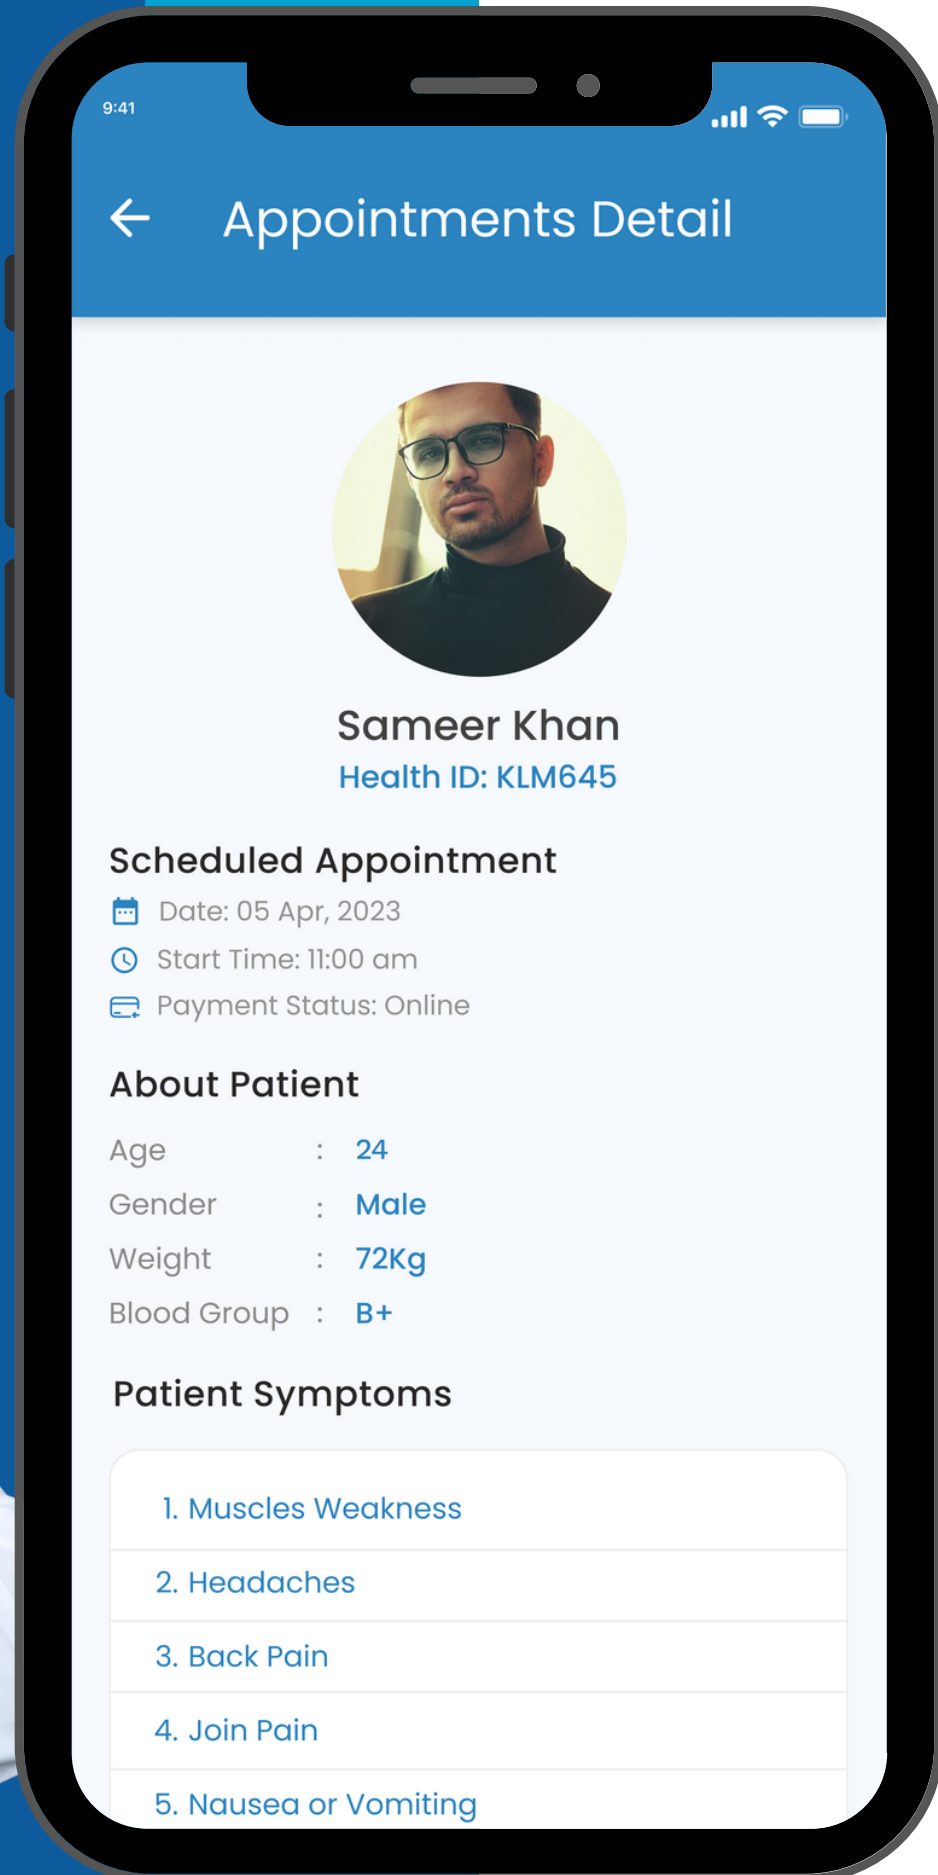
9:41

Appointments Detail

Sameer Khan

Health ID: KLM645

Scheduled Appointment

Date: 05 Apr, 2023

Start Time: 11:00 am

Payment Status: Online

About Patient

| | | |
|---|---|---|
| Age | : | 24 |
| Gender | : | Male |
| Weight | : | 72Kg |
| Blood Group | : | B+ |

Patient Symptoms

1. Muscles Weakness

2. Headaches

3. Back Pain

4. Join Pain

5. Nausea or Vomiting